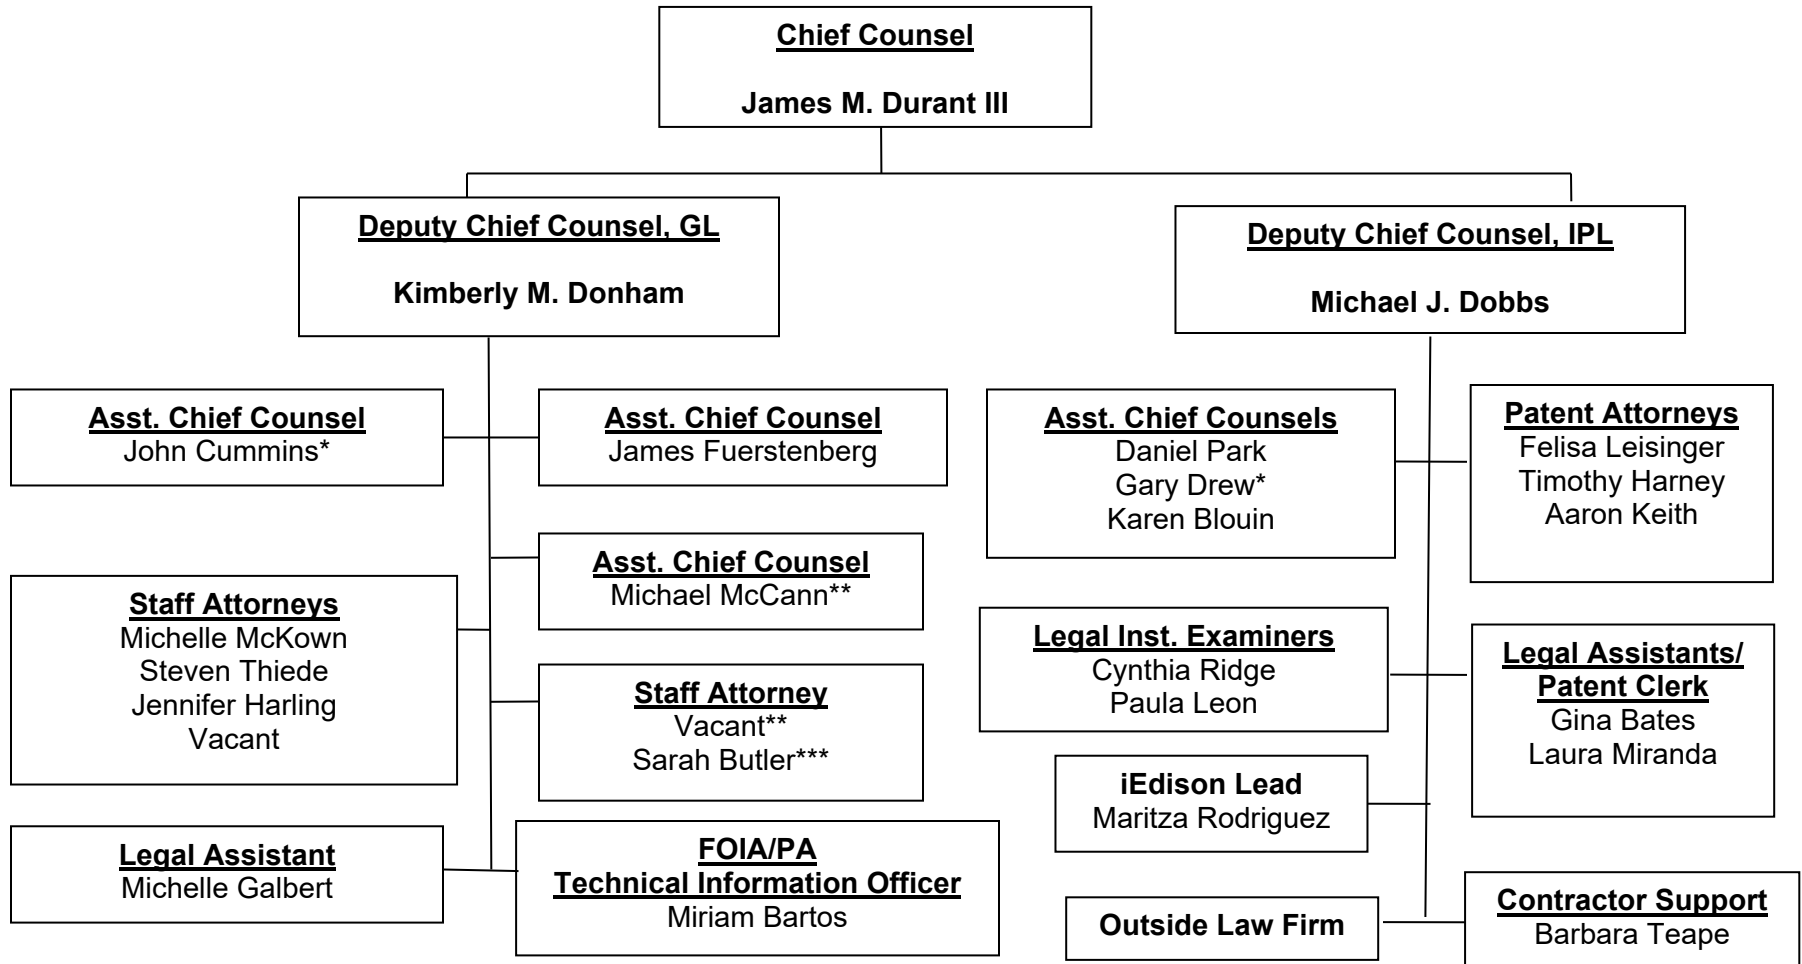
Chief Counsel

James M. Durant III

Deputy Chief Counsel, GL

Kimberly M. Donham

Deputy Chief Counsel, IPL

Michael J. Dobbs

Asst. Chief Counsel
John Cummins*

Asst. Chief Counsel
James Fuerstenberg

Asst. Chief Counsel
Michael McCann**

Staff Attorneys
Michelle McKown
Steven Thiede
Jennifer Harling
Vacant

Staff Attorney
Vacant**
Sarah Butler***

Legal Assistant
Michelle Galbert

FOIA/PA
Technical Information Officer
Miriam Bartos

Asst. Chief Counsels
Daniel Park
Gary Drew*
Karen Blouin

Patent Attorneys
Felisa Leisinger
Timothy Harney
Aaron Keith

Legal Inst. Examiners
Cynthia Ridge
Paula Leon

Legal Assistants/
Patent Clerk
Gina Bates
Laura Miranda

iEdison Lead
Maritza Rodriguez

Outside Law Firm

Contractor Support
Barbara Teape